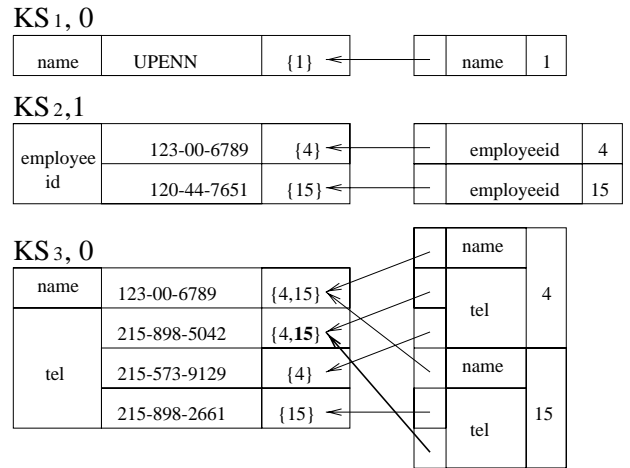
$KS_{1}, 0$

| name | UPENN | {1} |
|---|---|---|

| | name | 1 |
|---|---|---|

$KS_{2}, 1$

| employee id | 123-00-6789 | {4} |
|---|---|---|
| | 120-44-7651 | {15} |

| | employeeid | 4 |
|---|---|---|
| | employeeid | 15 |

$KS_{3}, 0$

| name | 123-00-6789 | {4,15} |
|---|---|---|
| tel | 215-898-5042 | {4,**15**} |
| | 215-573-9129 | {4} |
| | 215-898-2661 | {15} |

| | name | 4 |
|---|---|---|
| | tel | |
| | name | 15 |
| | tel | |